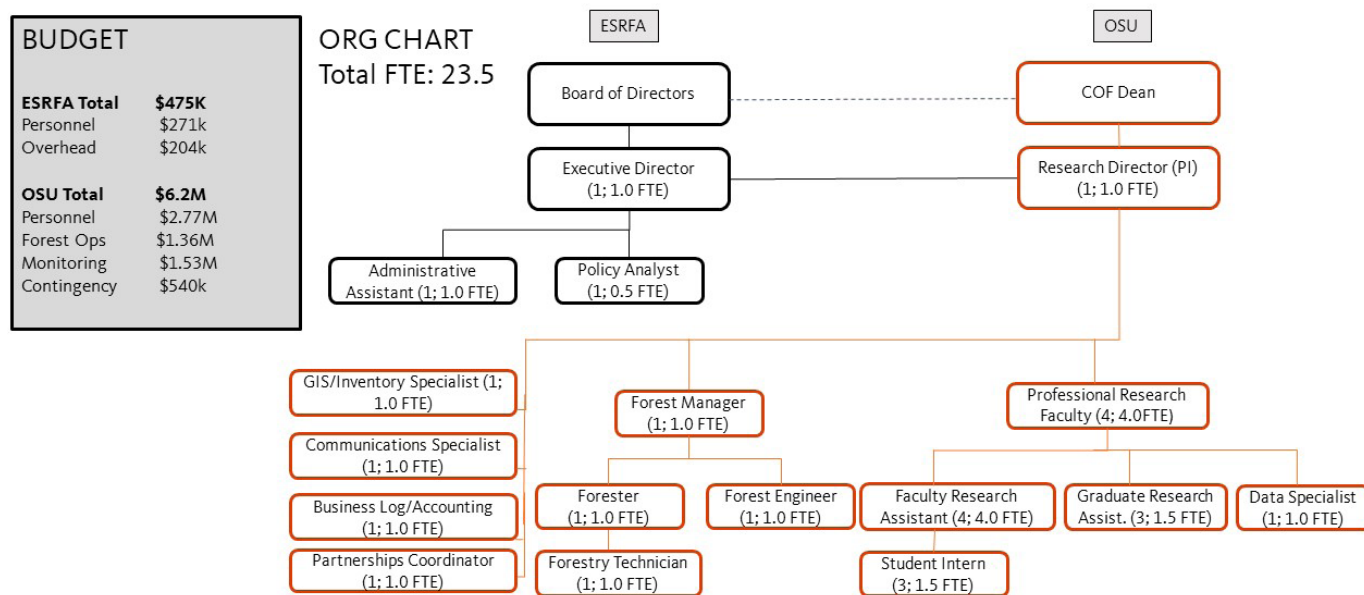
BUDGET

| | |
|---|---|
| **ESRFA Total** | **$475K** |
| Personnel | $271k |
| Overhead | $204k |
| | |
| **OSU Total** | **$6.2M** |
| Personnel | $2.77M |
| Forest Ops | $1.36M |
| Monitoring | $1.53M |
| Contingency | $540k |

ORG CHART
Total FTE: 23.5

ESRFA

OSU

Board of Directors

COF Dean

Executive Director (1; 1.0 FTE)

Research Director (PI) (1; 1.0 FTE)

Administrative Assistant (1; 1.0 FTE)

Policy Analyst (1; 0.5 FTE)

GIS/Inventory Specialist (1; 1.0 FTE)

Communications Specialist (1; 1.0 FTE)

Business Log/Accounting (1; 1.0 FTE)

Partnerships Coordinator (1; 1.0 FTE)

Forest Manager (1; 1.0 FTE)

Forester (1; 1.0 FTE)

Forest Engineer (1; 1.0 FTE)

Forestry Technician (1; 1.0 FTE)

Professional Research Faculty (4; 4.0FTE)

Faculty Research Assistant (4; 4.0 FTE)

Graduate Research Assist. (3; 1.5 FTE)

Data Specialist (1; 1.0 FTE)

Student Intern (3; 1.5 FTE)